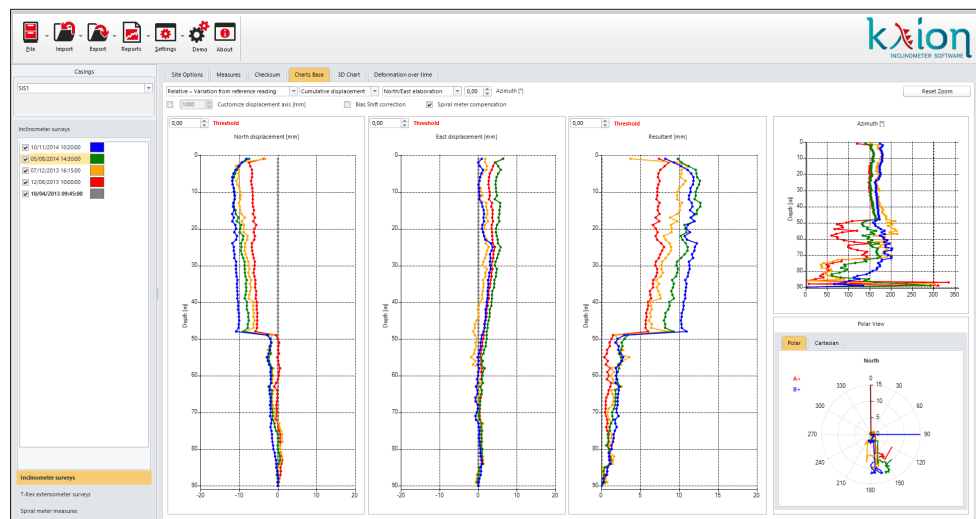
File Import Export Reports Settings Demo About

kxion INCLINOMETER SOFTWARE

Casings
SIS1

Inclinometer surveys
10/11/2014 10:20:00
05/08/2014 14:30:00
07/12/2013 16:15:00
12/08/2013 10:00:00
10/04/2013 09:45:00

Inclinometer surveys
T-Rex extensometer surveys
Spiral meter measures

Site Options | Measures | Checksum | Charts Base | 3D Chart | Deformation over time

Relative – Variation from reference reading | Cumulative displacement | North/East elaboration | 0,00 | Azimuth [°] | Reset Zoom
1000 Customize displacement axis [mm] | Bias Shift correction | Spiral meter compensation

0,00 Threshold
North displacement [mm]
Depth [m]
0 10 20 30 40 50 60 70 80 90
-20 -10 0 10 20

0,00 Threshold
East displacement [mm]
Depth [m]
0 10 20 30 40 50 60 70 80 90
-20 -10 0 10 20

0,00 Threshold
Resultant [mm]
Depth [m]
0 10 20 30 40 50 60 70 80 90
0 5 10 15 20

Azimuth [°]
Depth [m]
0 10 20 30 40 50 60 70 80 90
0 50 100 150 200 250 300 350

Polar View
Polar | Cartesian
North
A+
B+
0 15 30 60 90 120 150 180 210 240 270 300 330
10 5